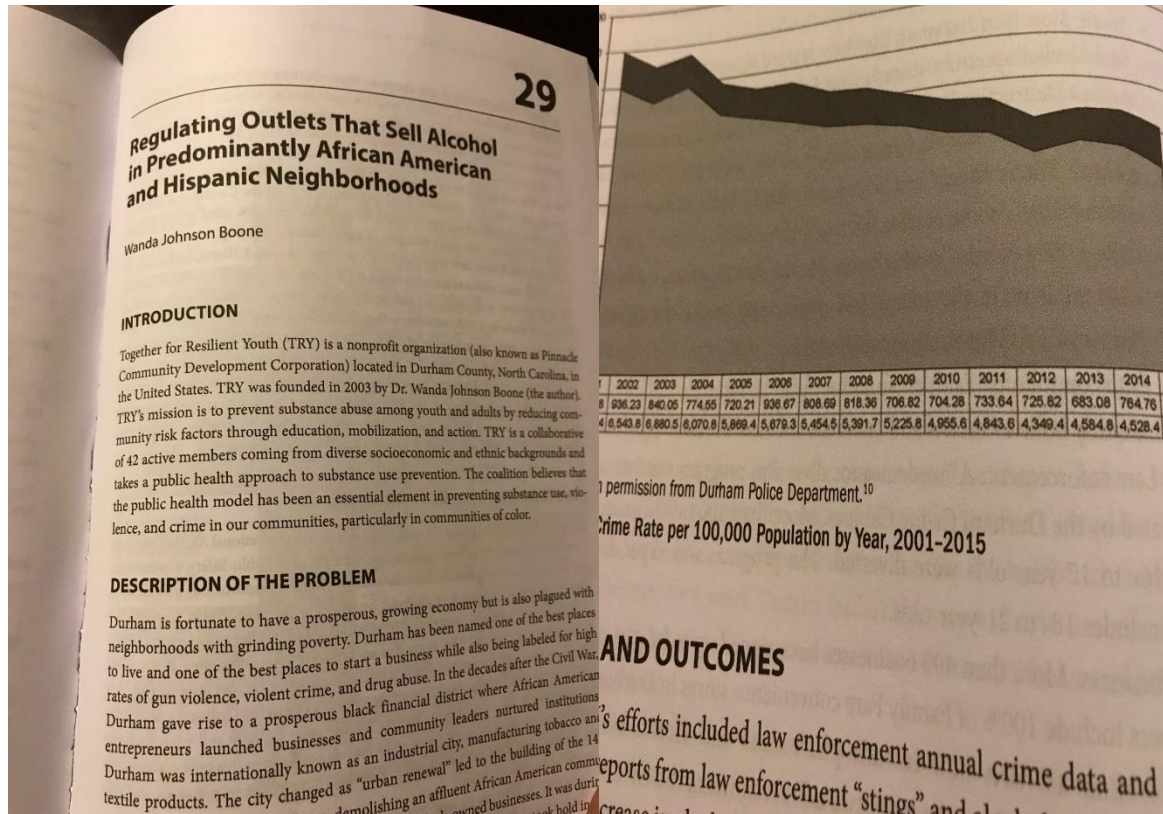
29

Regulating Outlets That Sell Alcohol in Predominantly African American and Hispanic Neighborhoods

Wanda Johnson Boone

INTRODUCTION

Together for Resilient Youth (TRY) is a nonprofit organization (also known as Pinnacle Community Development Corporation) located in Durham County, North Carolina, in the United States. TRY was founded in 2003 by Dr. Wanda Johnson Boone (the author). TRY's mission is to prevent substance abuse among youth and adults by reducing community risk factors through education, mobilization, and action. TRY is a collaborative of 42 active members coming from diverse socioeconomic and ethnic backgrounds and takes a public health approach to substance use prevention. The coalition believes that the public health model has been an essential element in preventing substance use, violence, and crime in our communities, particularly in communities of color.

DESCRIPTION OF THE PROBLEM

Durham is fortunate to have a prosperous, growing economy but is also plagued with neighborhoods with grinding poverty. Durham has been named one of the best places to live and one of the best places to start a business while also being labeled for high rates of gun violence, violent crime, and drug abuse. In the decades after the Civil War, Durham gave rise to a prosperous black financial district where African American entrepreneurs launched businesses and community leaders nurtured institutions. Durham was internationally known as an industrial city, manufacturing tobacco and textile products. The city changed as "urban renewal" led to the building of the 14 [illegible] demolishing an affluent African American commu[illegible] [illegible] owned businesses. It was durin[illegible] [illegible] hold in

| 2002 | 2003 | 2004 | 2005 | 2006 | 2007 | 2008 | 2009 | 2010 | 2011 | 2012 | 2013 | 2014 |
|---|---|---|---|---|---|---|---|---|---|---|---|---|
| 936.23 | 840.05 | 774.55 | 720.21 | 936.67 | 808.69 | 818.36 | 706.82 | 704.28 | 733.64 | 725.82 | 683.08 | 764.76 |
| 6,543.8 | 6,880.5 | 6,070.8 | 5,869.4 | 5,679.3 | 5,454.5 | 5,391.7 | 5,225.8 | 4,955.6 | 4,843.6 | 4,349.4 | 4,584.8 | 4,528.4 |

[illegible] permission from Durham Police Department.$^{10}$

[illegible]rime Rate per 100,000 Population by Year, 2001-2015

AND OUTCOMES

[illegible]'s efforts included law enforcement annual crime data and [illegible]eports from law enforcement "stings" and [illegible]